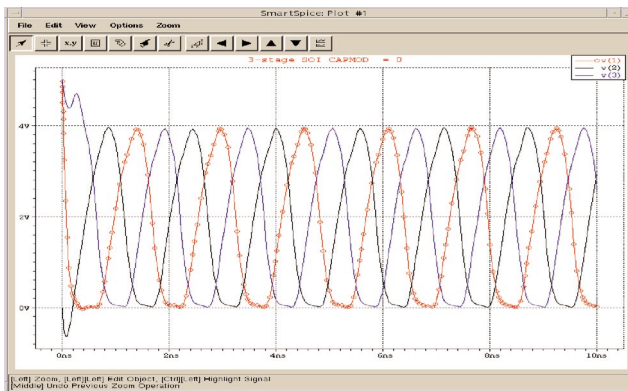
SmartSpice: Plot #1

File Edit View Options Zoom

x,y

3-stage SOI CAPMOD = 0

v(1)
v(2)
v(3)

4V

2V

0V

0ns 2ns 4ns 6ns 8ns 10ns

[Left] Zoom, [Left][Left] Edit Object, [Ctrl][Left] Highlight Signal
[Middle] Undo Previous Zoom Operation